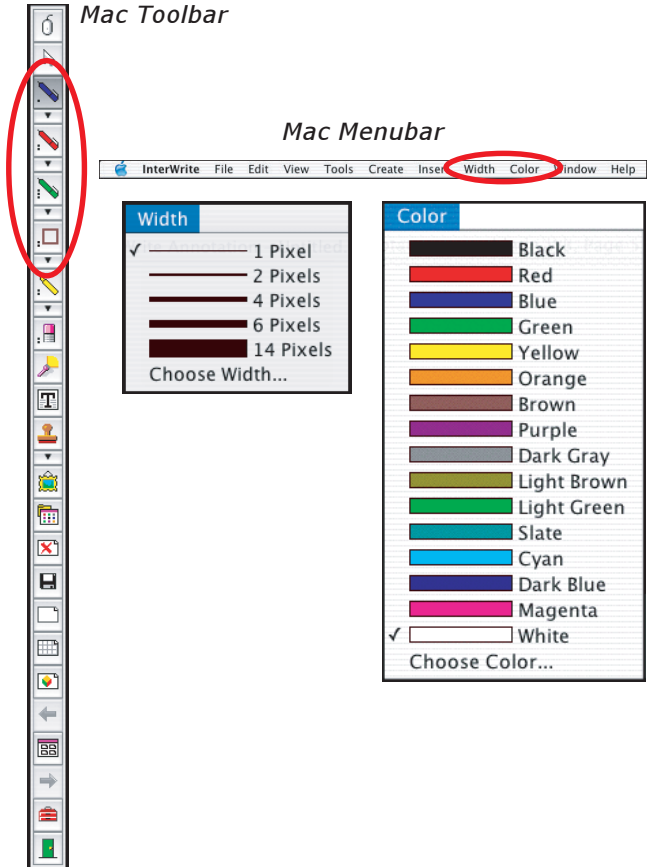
Mac Toolbar

Mac Menubar

InterWrite File Edit View Tools Create Inser Width Color Window Help

Width
✓ 1 Pixel
2 Pixels
4 Pixels
6 Pixels
14 Pixels
Choose Width...

Color
Black
Red
Blue
Green
Yellow
Orange
Brown
Purple
Dark Gray
Light Brown
Light Green
Slate
Cyan
Dark Blue
Magenta
✓ White
Choose Color...